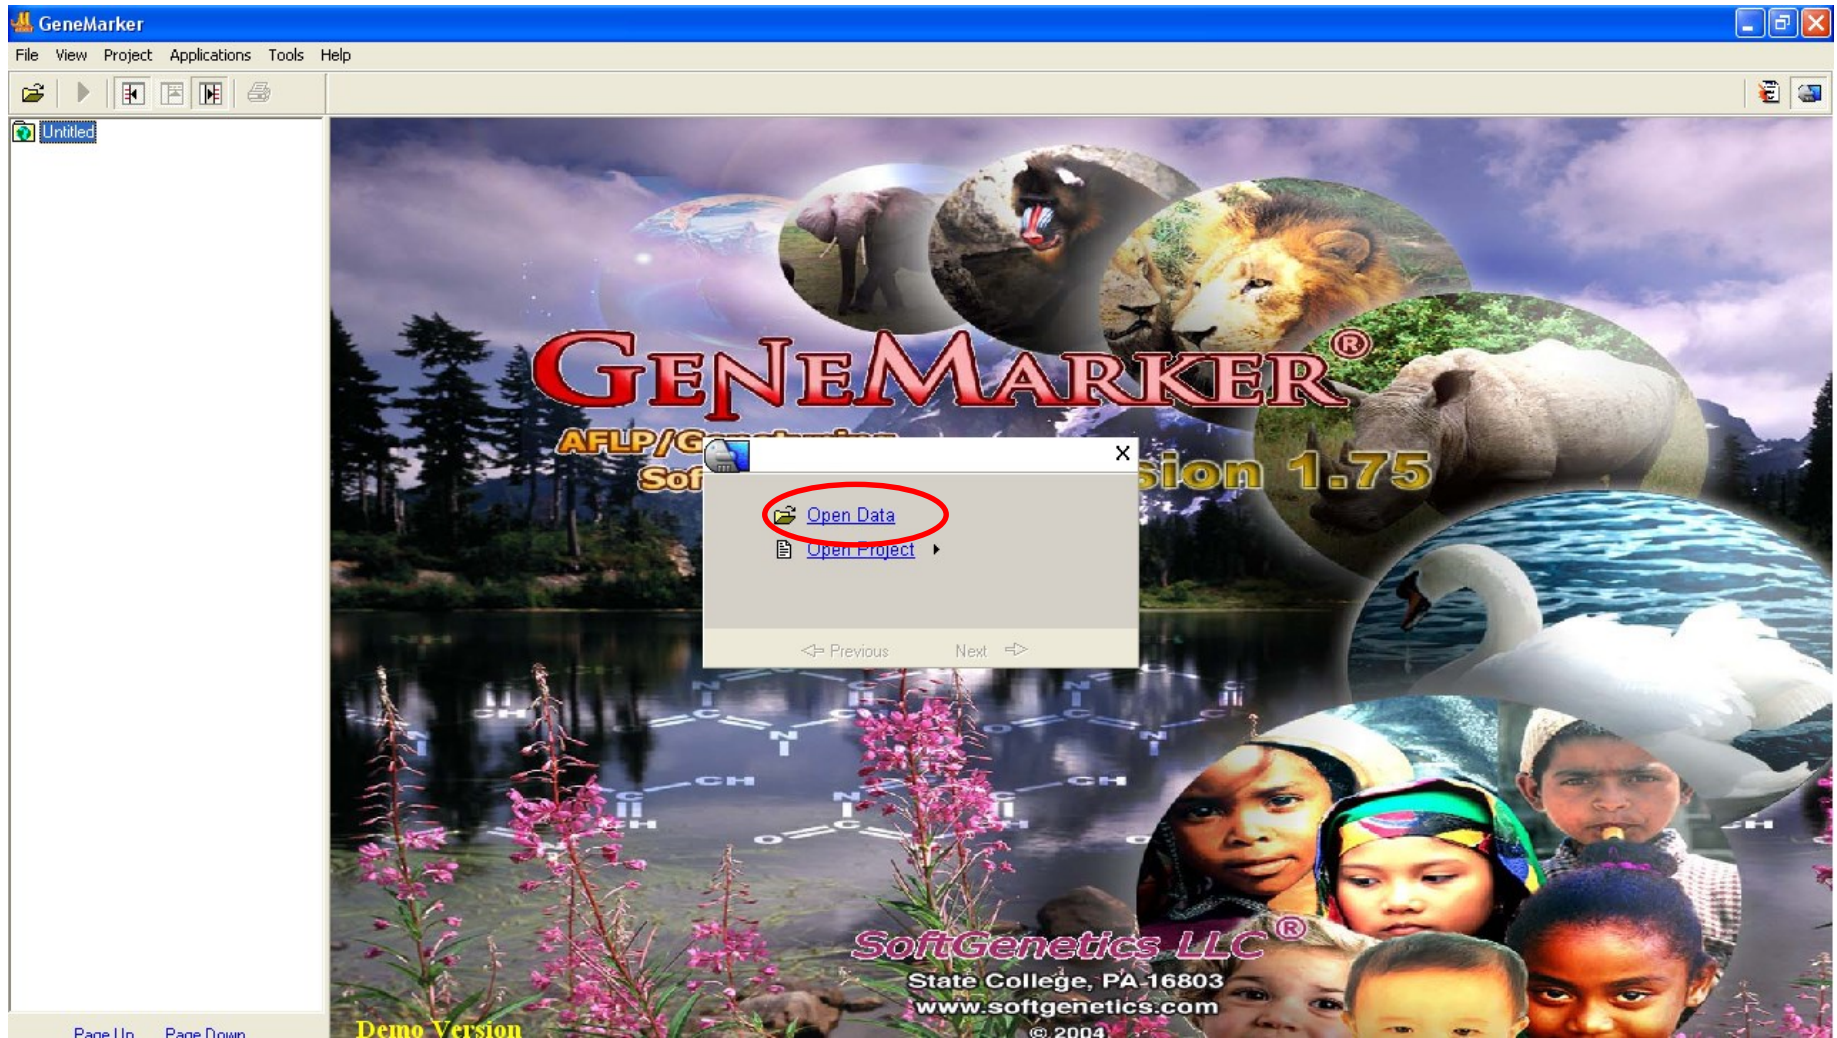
GeneMarker

File View Project Applications Tools Help

Untitled

GENEMARKER®

AFLP/G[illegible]

Sof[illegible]

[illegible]sion 1.75

Open Data

Open Project

Previous Next

SoftGenetics LLC®

State College, PA 16803

www.softgenetics.com

© 2004

Demo Version

Page Up Page Down